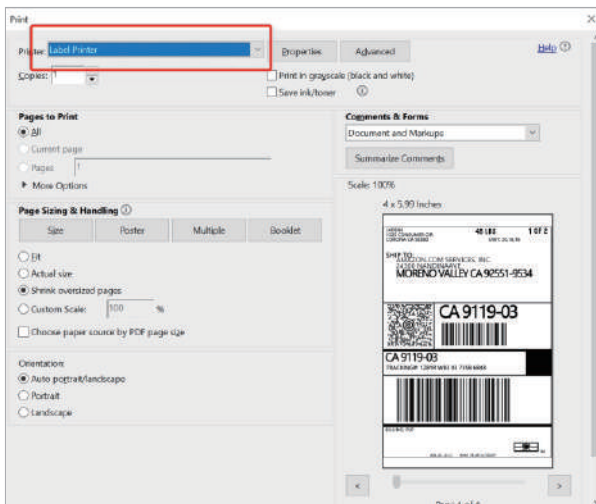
Print

Printer: Label Printer

Properties

Advanced

Help ⓘ

Copies: 1

Print in grayscale (black and white)

Save ink/toner

Pages to Print

All

Current page

Pages 1

▸ More Options

Comments & Forms

Document and Markups

Summarize Comments

Scale: 100%

4 x 5.99 Inches

48 LBS

1 OF 2

SHIP TO:

AMAZON.COM SERVICES, INC.

MORENO VALLEY CA 92551-9534

CA 9119-03

CA 9119-03

Page Sizing & Handling ⓘ

Size

Poster

Multiple

Booklet

Fit

Actual size

Shrink oversized pages

Custom Scale: 100 %

Choose paper source by PDF page size

Orientation:

Auto portrait/landscape

Portrait

Landscape

<

>